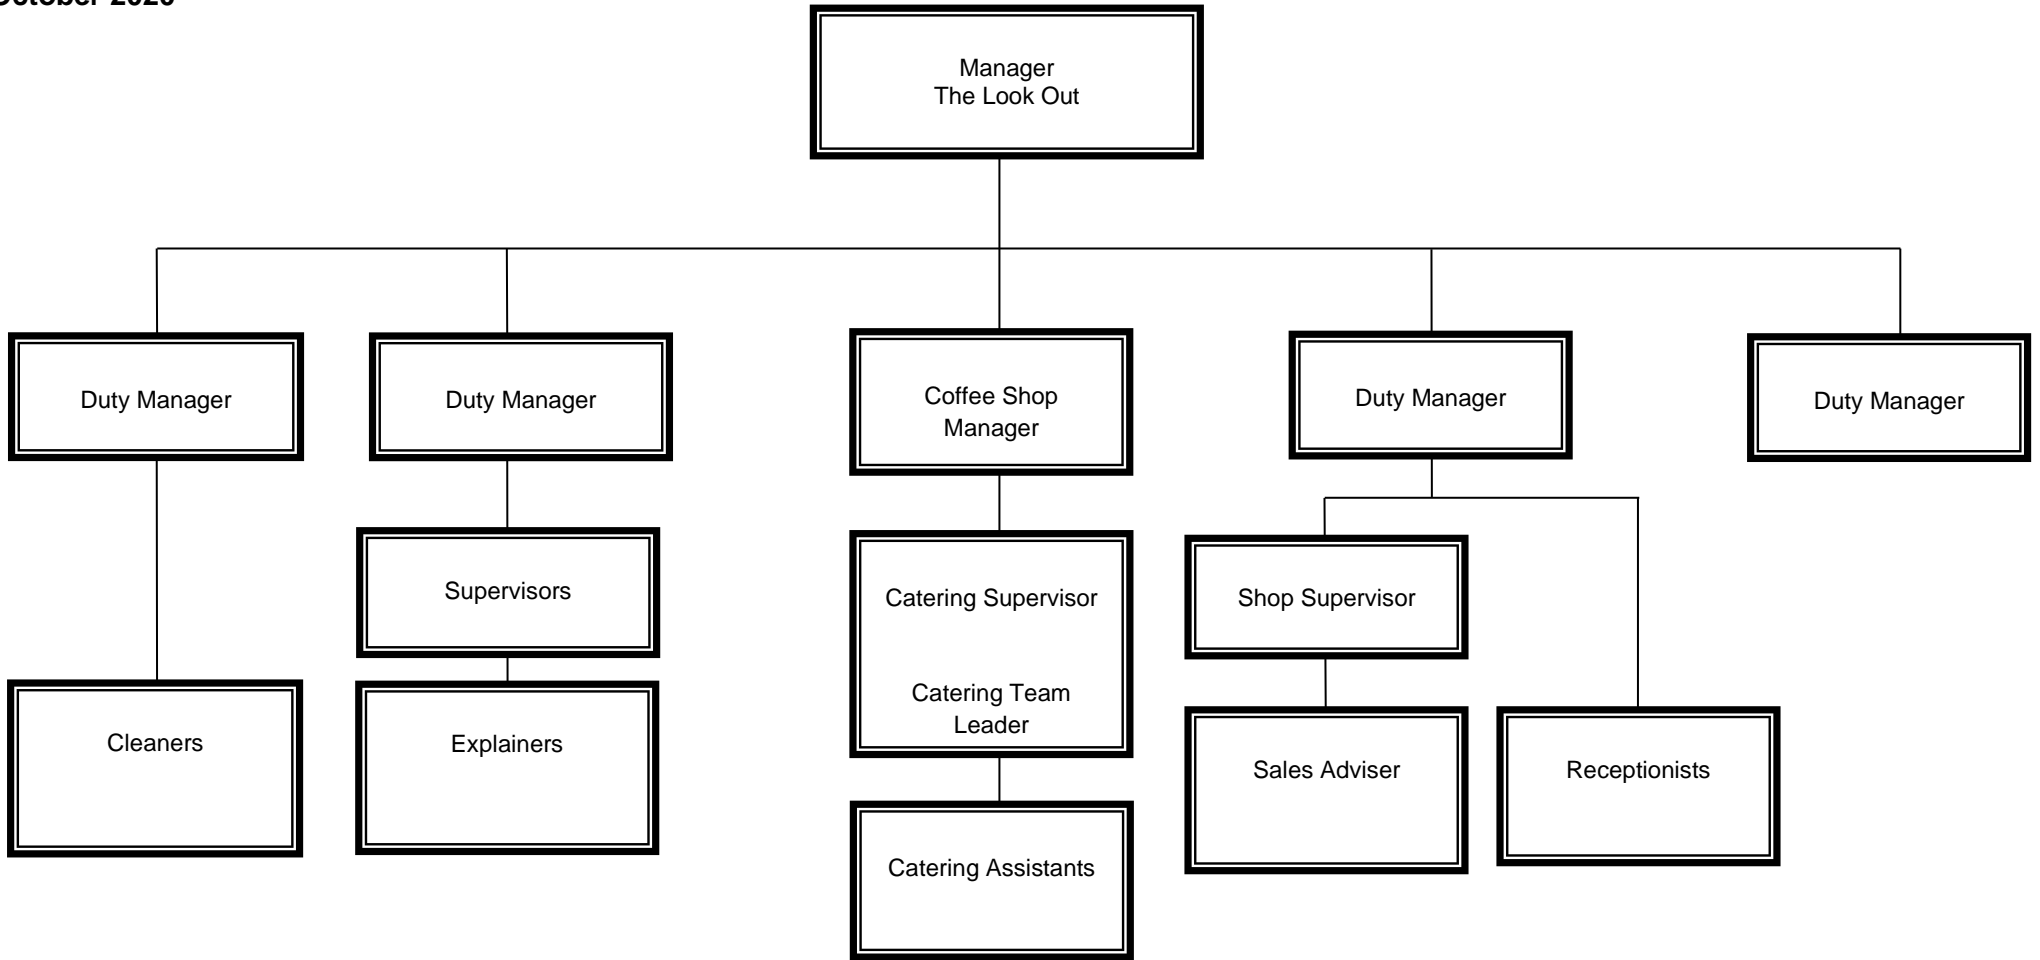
October 2020

Manager
The Look Out

Duty Manager

Duty Manager

Coffee Shop Manager

Duty Manager

Duty Manager

Cleaners

Supervisors

Explainers

Catering Supervisor

Catering Team Leader

Catering Assistants

Shop Supervisor

Sales Adviser

Receptionists